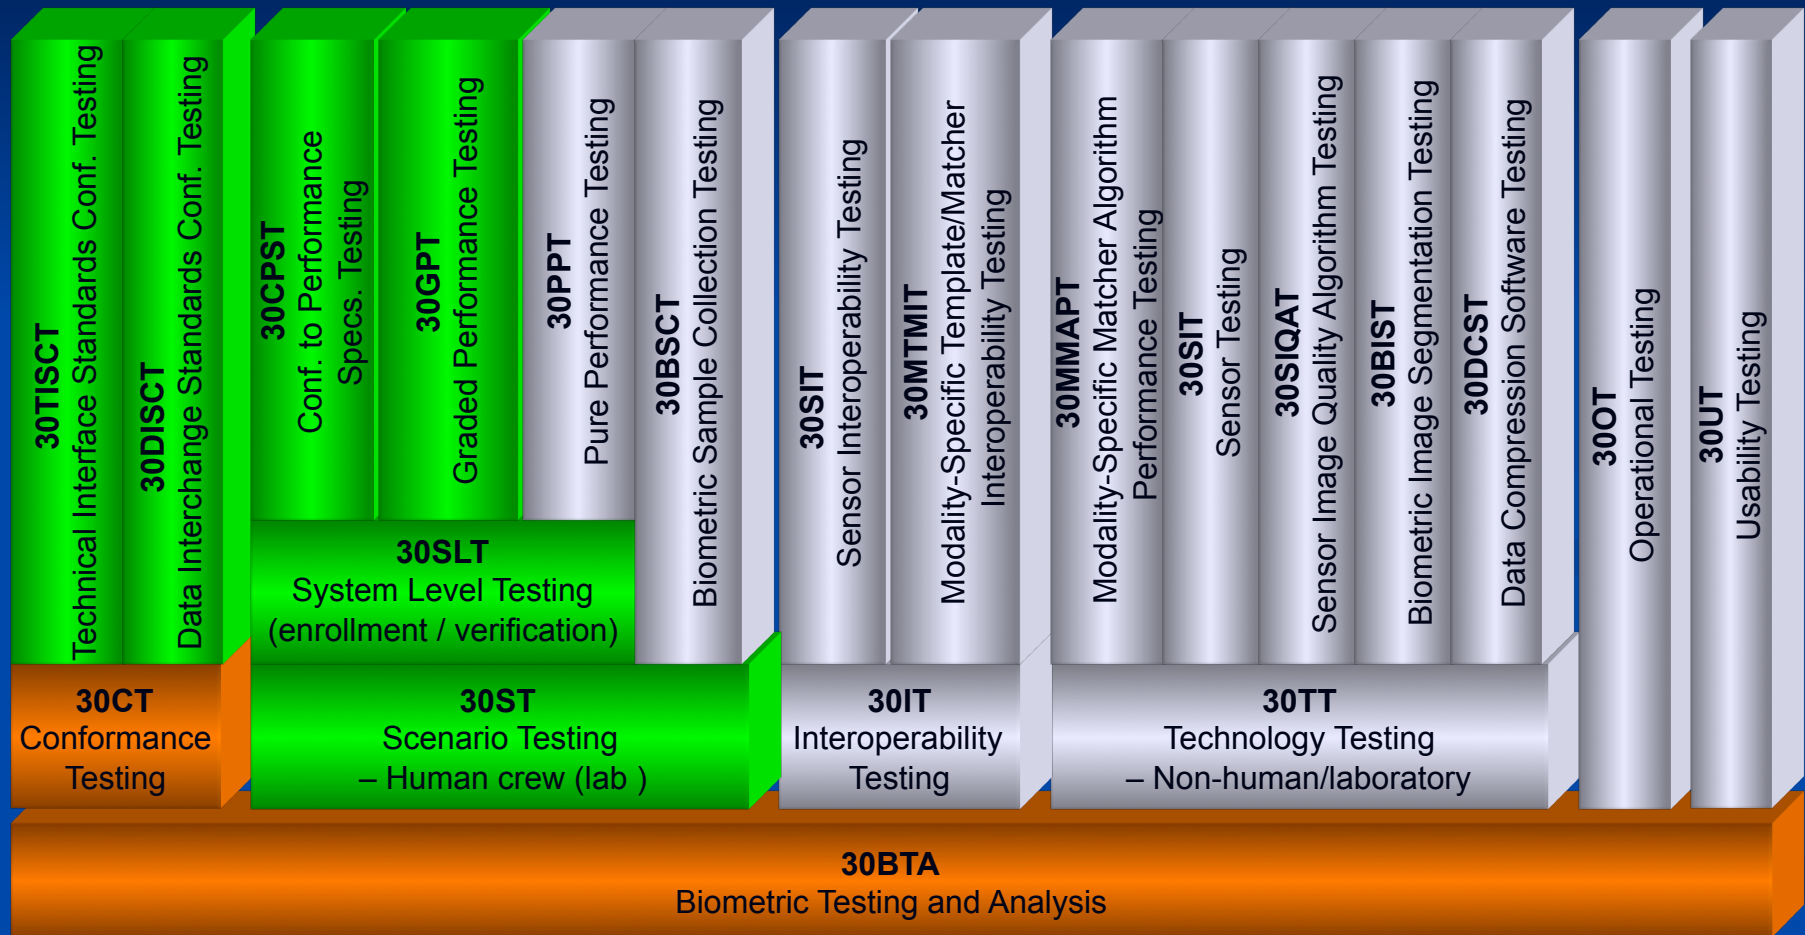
30TISCT
Technical Interface Standards Conf. Testing

30DISCT
Data Interchange Standards Conf. Testing

30CPST
Conf. to Performance Specs. Testing

30GPT
Graded Performance Testing

30PPT
Pure Performance Testing

30BSCT
Biometric Sample Collection Testing

30SIT
Sensor Interoperability Testing

30MTMIT
Modality-Specific Template/Matcher Interoperability Testing

30MMAPT
Modality-Specific Matcher Algorithm Performance Testing

30SIT
Sensor Testing

30SIQAT
Sensor Image Quality Algorithm Testing

30BIST
Biometric Image Segmentation Testing

30DCST
Data Compression Software Testing

30OT
Operational Testing

30UT
Usability Testing

30SLT
System Level Testing
(enrollment / verification)

30CT
Conformance Testing

30ST
Scenario Testing
– Human crew (lab )

30IT
Interoperability Testing

30TT
Technology Testing
– Non-human/laboratory

30BTA
Biometric Testing and Analysis